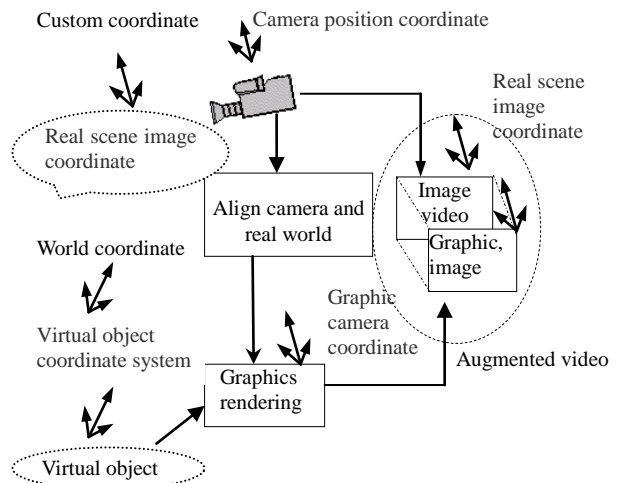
Custom coordinate

Camera position coordinate

Real scene image coordinate

Real scene image coordinate

Align camera and real world

Image video

Graphic, image

World coordinate

Graphic camera coordinate

Virtual object coordinate system

Augmented video

Graphics rendering

Virtual object